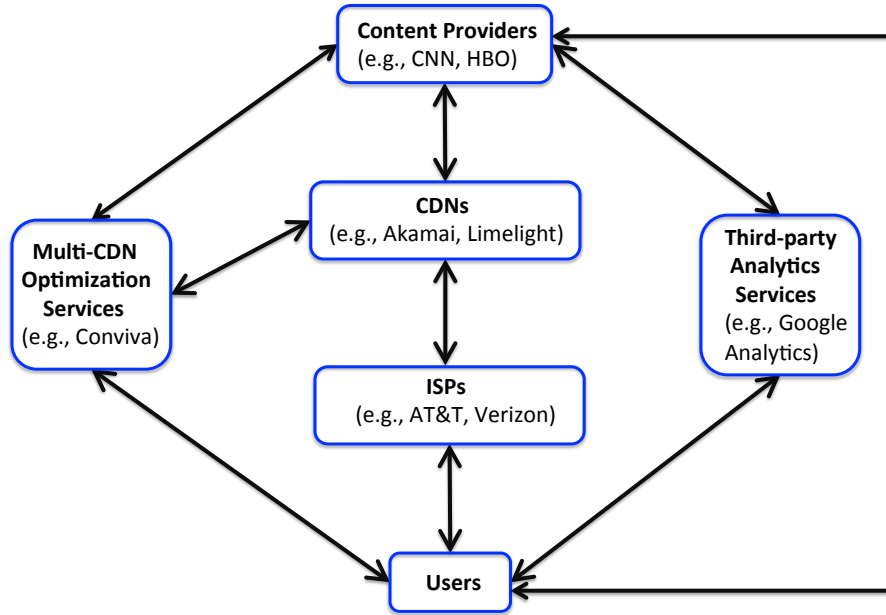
Content Providers
(e.g., CNN, HBO)

Multi-CDN Optimization Services
(e.g., Conviva)

CDNs
(e.g., Akamai, Limelight)

Third-party Analytics Services
(e.g., Google Analytics)

ISPs
(e.g., AT&T, Verizon)

Users